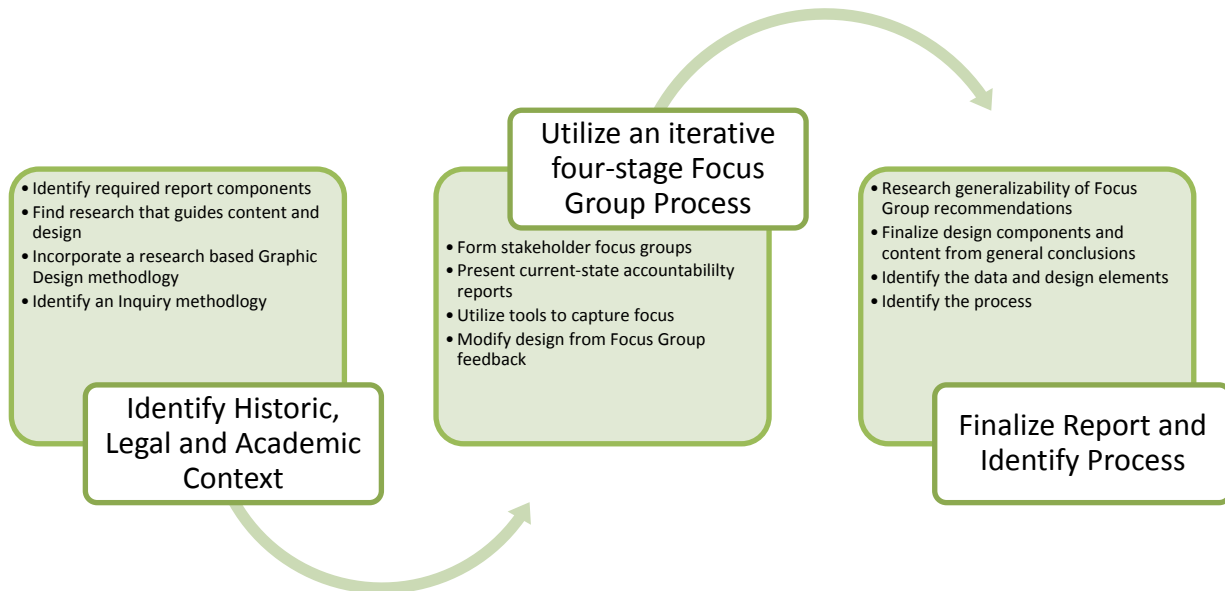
• Identify required report components
• Find research that guides content and design
• Incorporate a research based Graphic Design methodlogy
• Identify an Inquiry methodlogy

Identify Historic, Legal and Academic Context

Utilize an iterative four-stage Focus Group Process

• Form stakeholder focus groups
• Present current-state accountabililty reports
• Utilize tools to capture focus
• Modify design from Focus Group feedback

• Research generalizability of Focus Group recommendations
• Finalize design components and content from general conclusions
• Identify the data and design elements
• Identify the process

Finalize Report and Identify Process